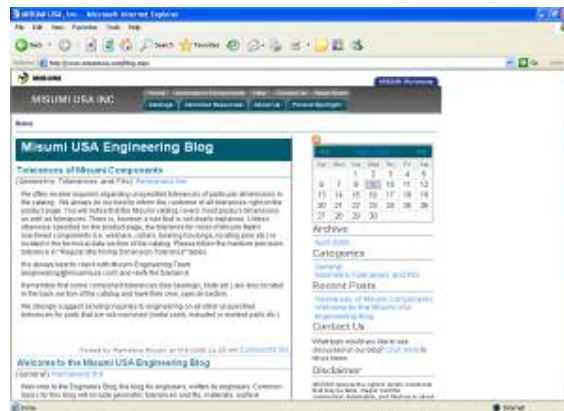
MISUMI USA, Inc. - Microsoft Internet Explorer

File Edit View Favorites Tools Help

Back Search Favorites

Address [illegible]

MISUMI USA INC

Home

Catalogs

About Us

Misumi USA Engineering Blog

Tolerances of Misumi Components

(General; Tolerances and Fits) Permanent link

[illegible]

Welcome to the Misumi USA Engineering Blog

(General) Permanent link

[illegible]

Sun Mon Tue Wed Thu Fri Sat

|  |  | 1 | 2 | 3 | 4 | 5 |
|---|---|---|---|---|---|---|
| 6 | 7 | 8 | 9 | 10 | 11 | 12 |
| 13 | 14 | 15 | 16 | 17 | 18 | 19 |
| 20 | 21 | 22 | 23 | 24 | 25 | 26 |
| 27 | 28 | 29 | 30 |  |  |  |

Archives

April 2008

Categories

General

Geometric Tolerances and Fits

Recent Posts

Tolerances of Misumi Components

Welcome to the Misumi USA Engineering Blog

Contact Us

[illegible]

Disclaimer

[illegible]

Done

Internet